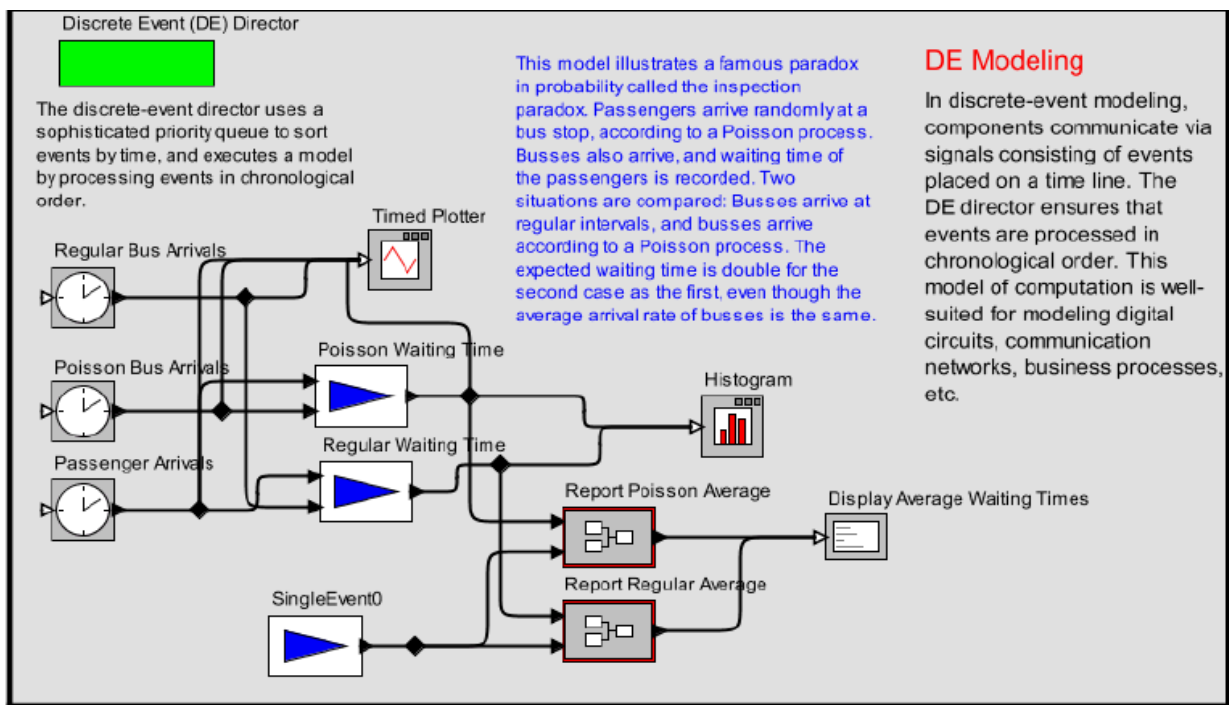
Discrete Event (DE) Director

The discrete-event director uses a sophisticated priority queue to sort events by time, and executes a model by processing events in chronological order.

This model illustrates a famous paradox in probability called the inspection paradox. Passengers arrive randomly at a bus stop, according to a Poisson process. Busses also arrive, and waiting time of the passengers is recorded. Two situations are compared: Busses arrive at regular intervals, and busses arrive according to a Poisson process. The expected waiting time is double for the second case as the first, even though the average arrival rate of busses is the same.

DE Modeling

In discrete-event modeling, components communicate via signals consisting of events placed on a time line. The DE director ensures that events are processed in chronological order. This model of computation is well-suited for modeling digital circuits, communication networks, business processes, etc.

Timed Plotter

Regular Bus Arrivals

Poisson Waiting Time

Poisson Bus Arrivals

Histogram

Regular Waiting Time

Passenger Arrivals

Report Poisson Average

Display Average Waiting Times

Report Regular Average

SingleEvent0